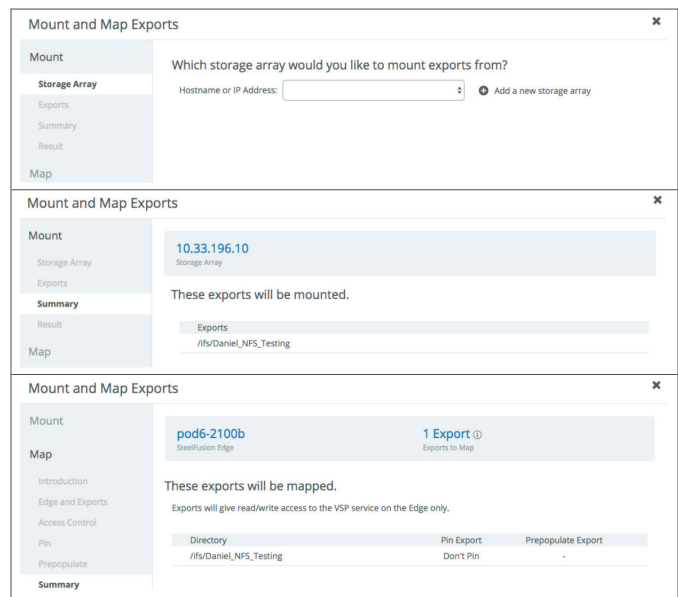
Mount and Map Exports

×

Mount

Storage Array

Exports

Summary

Result

Map

Which storage array would you like to mount exports from?

Hostname or IP Address:

Add a new storage array

Mount and Map Exports

×

Mount

Storage Array

Exports

Summary

Result

Map

10.33.196.10
Storage Array

These exports will be mounted.

| Exports |
|---|
| /ifs/Daniel_NFS_Testing |

Mount and Map Exports

×

Mount

Map

Introduction

Edge and Exports

Access Control

Pin

Prepopulate

Summary

pod6-2100b
SteelFusion Edge

1 Export ⓘ
Exports to Map

These exports will be mapped.

Exports will give read/write access to the VSP service on the Edge only.

| Directory | Pin Export | Prepopulate Export |
|---|---|---|
| /ifs/Daniel_NFS_Testing | Don't Pin | - |